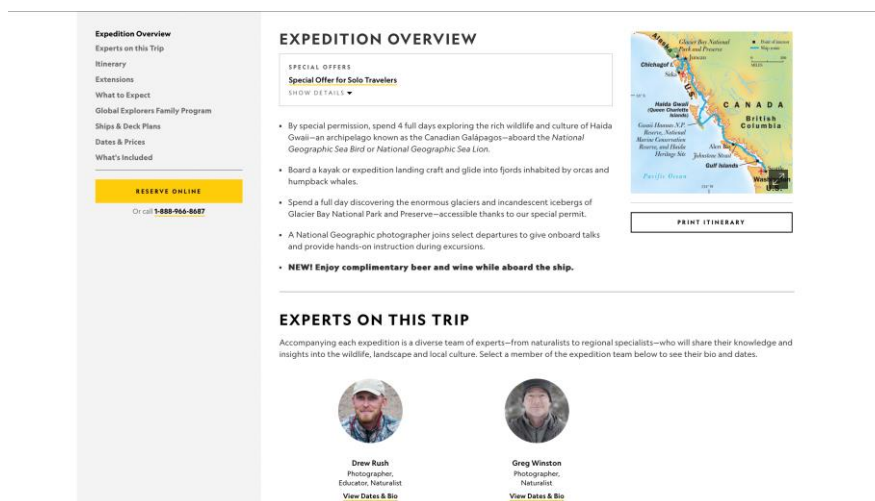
Expedition Overview
Experts on this Trip
Itinerary
Extensions
What to Expect
Global Explorers Family Program
Ships & Deck Plans
Dates & Prices
What's Included

RESERVE ONLINE
Or call 1-888-966-8687

EXPEDITION OVERVIEW

SPECIAL OFFERS
Special Offer for Solo Travelers
SHOW DETAILS

- By special permission, spend 4 full days exploring the rich wildlife and culture of Haida Gwaii—an archipelago known as the Canadian Galápagos—aboard the *National Geographic Sea Bird* or *National Geographic Sea Lion*.
- Board a kayak or expedition landing craft and glide into fjords inhabited by orcas and humpback whales.
- Spend a full day discovering the enormous glaciers and incandescent icebergs of Glacier Bay National Park and Preserve—accessible thanks to our special permit.
- A National Geographic photographer joins select departures to give onboard talks and provide hands-on instruction during excursions.
- NEW! Enjoy complimentary beer and wine while aboard the ship.

Glacier Bay National Park and Preserve
Chichagof I.
Juneau
Haida Gwaii (Queen Charlotte Islands)
Gwaii Haanas N.P. Reserve, National Marine Conservation Reserve, and Haida Heritage Site
CANADA
British Columbia
Alert Bay
Johnstone Strait
Gulf Islands
Pacific Ocean
Washington
U.S.

PRINT ITINERARY

EXPERTS ON THIS TRIP

Accompanying each expedition is a diverse team of experts—from naturalists to regional specialists—who will share their knowledge and insights into the wildlife, landscape and local culture. Select a member of the expedition team below to see their bio and dates.

Drew Rush
Photographer, Educator, Naturalist
View Dates & Bio

Greg Winston
Photographer, Naturalist
View Dates & Bio